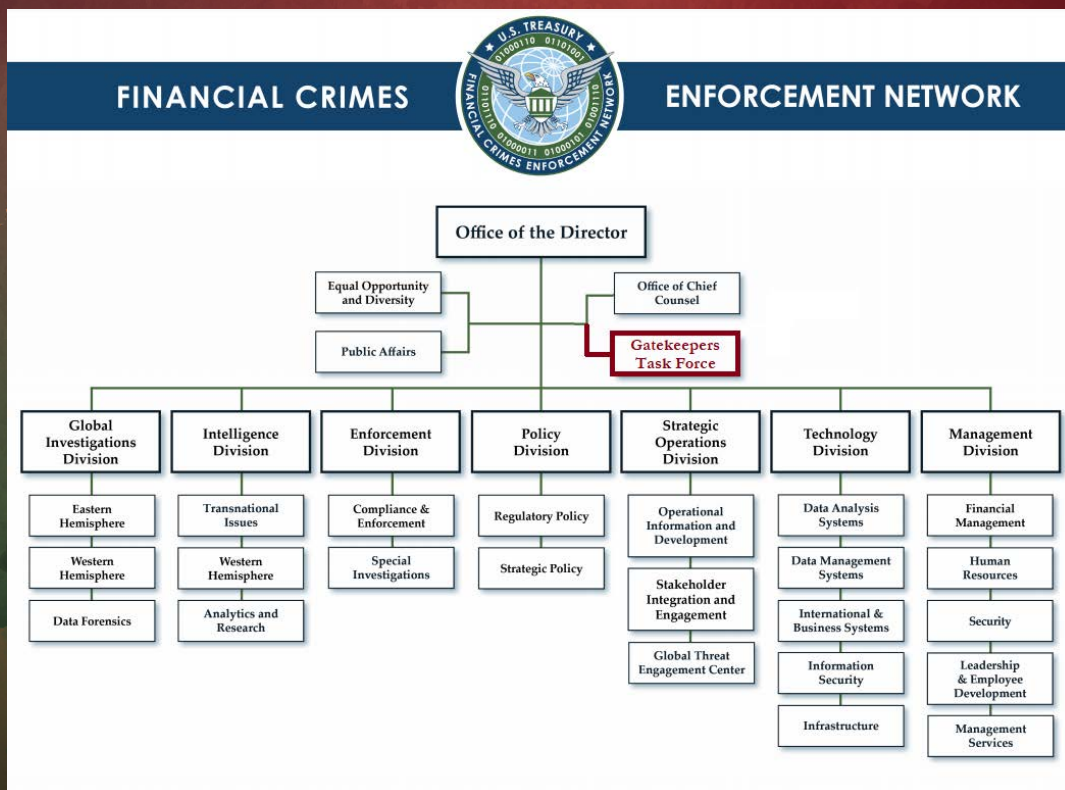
FINANCIAL CRIMES

U.S. TREASURY
01000110 01101001
01101110 01000011 01000101 01001110
FINANCIAL CRIMES ENFORCEMENT NETWORK

ENFORCEMENT NETWORK

Office of the Director

Equal Opportunity and Diversity

Public Affairs

Office of Chief Counsel

Gatekeepers Task Force

Global Investigations Division
- Eastern Hemisphere
- Western Hemisphere
- Data Forensics

Intelligence Division
- Transnational Issues
- Western Hemisphere
- Analytics and Research

Enforcement Division
- Compliance & Enforcement
- Special Investigations

Policy Division
- Regulatory Policy
- Strategic Policy

Strategic Operations Division
- Operational Information and Development
- Stakeholder Integration and Engagement
- Global Threat Engagement Center

Technology Division
- Data Analysis Systems
- Data Management Systems
- International & Business Systems
- Information Security
- Infrastructure

Management Division
- Financial Management
- Human Resources
- Security
- Leadership & Employee Development
- Management Services